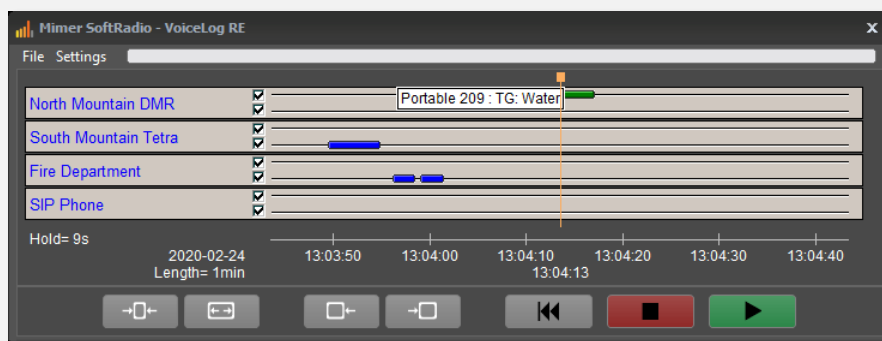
Mimer SoftRadio - VoiceLog RE
File Settings

North Mountain DMR
Portable 209 : TG: Water
South Mountain Tetra
Fire Department
SIP Phone

Hold= 9s
2020-02-24
Length= 1min
13:03:50
13:04:00
13:04:10
13:04:13
13:04:20
13:04:30
13:04:40